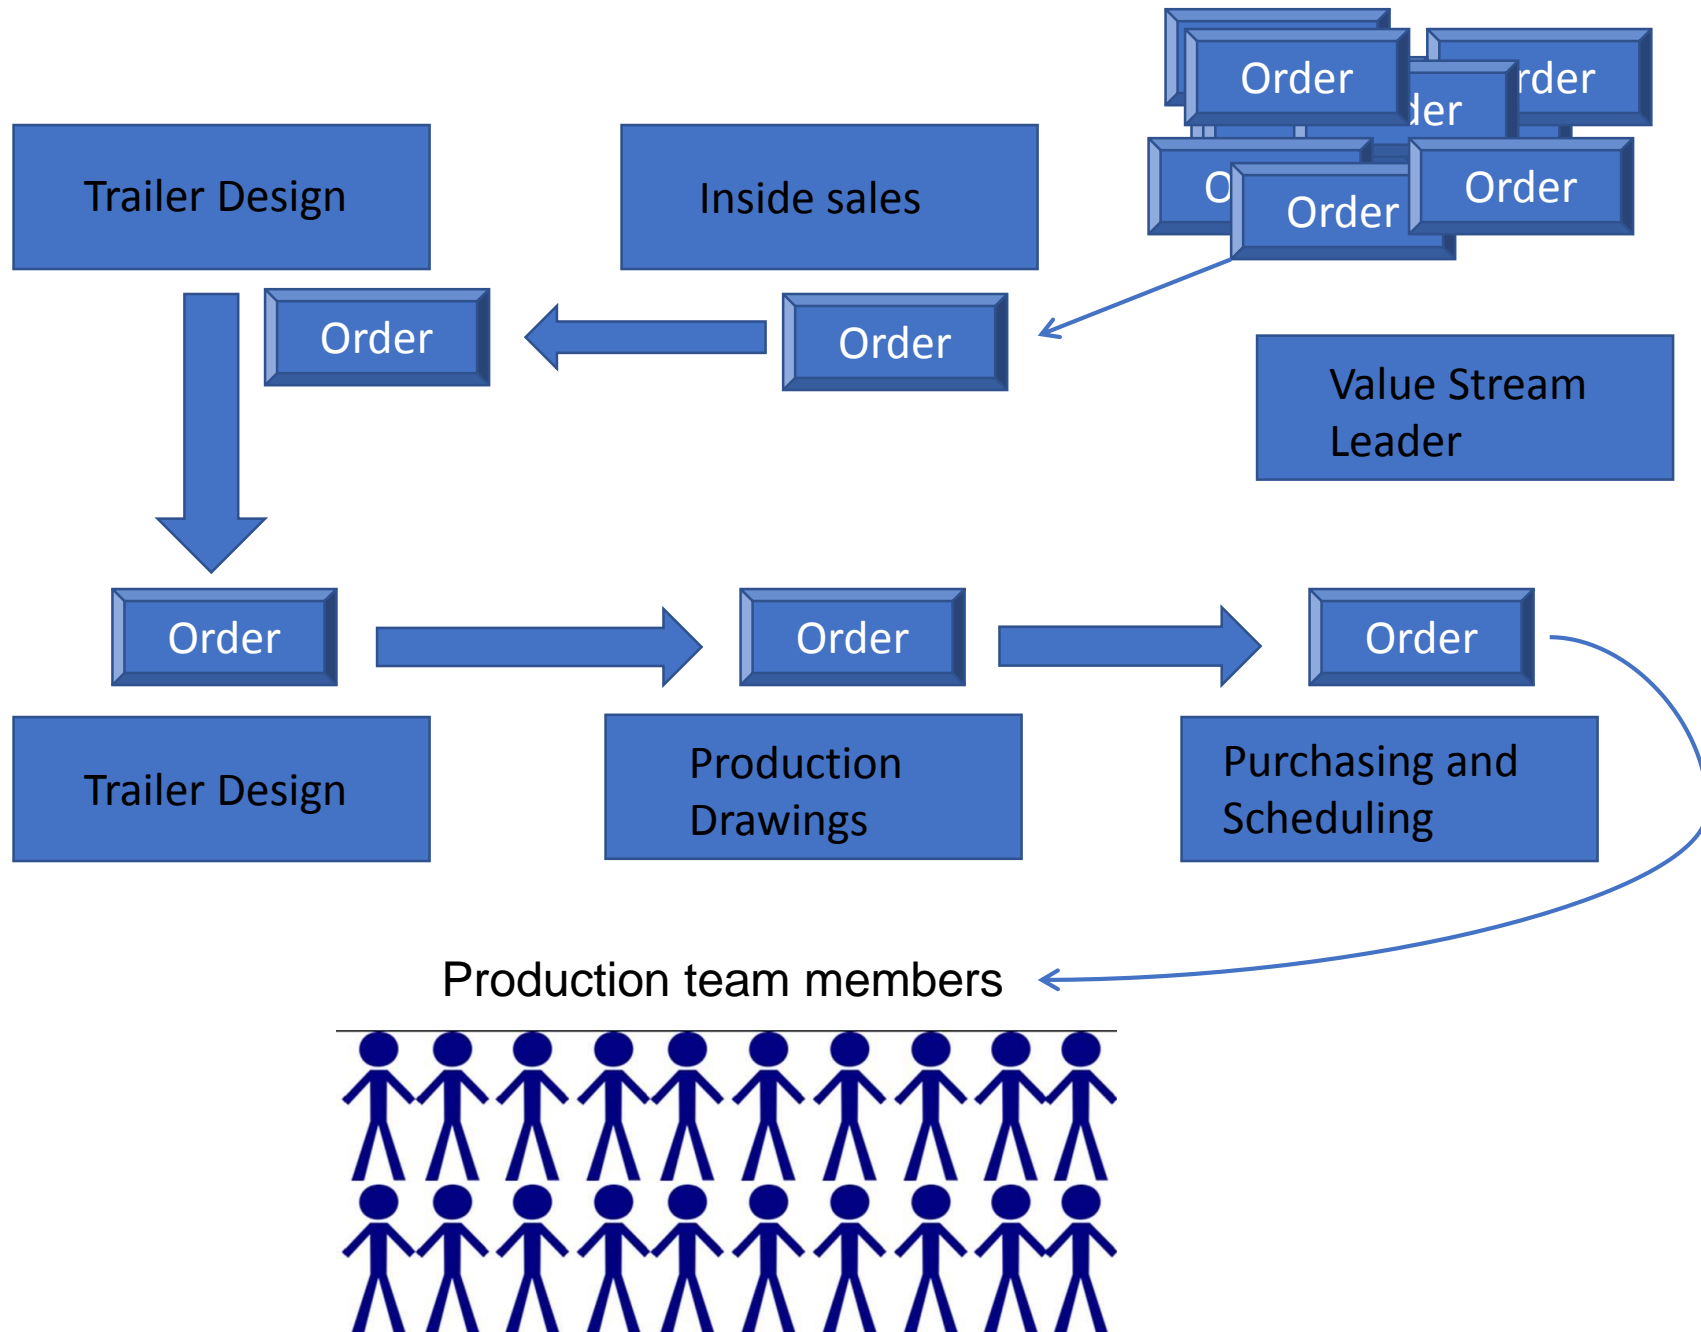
Order

rder

der

O

Order

Order

Trailer Design

Inside sales

Order

Order

Value Stream Leader

Order

Order

Order

Trailer Design

Production Drawings

Purchasing and Scheduling

Production team members